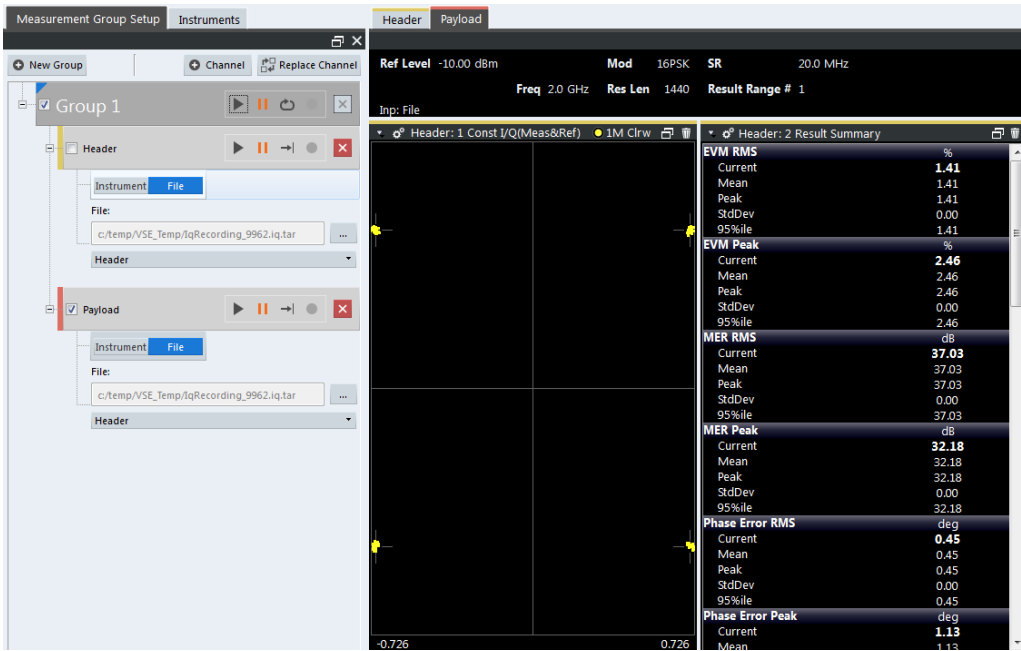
Measurement Group Setup Instruments

New Group Channel Replace Channel

Group 1

Header

Instrument File

File:

c:/temp/VSE_Temp/IqRecording_9962.iq.tar

Header

Payload

Instrument File

File:

c:/temp/VSE_Temp/IqRecording_9962.iq.tar

Header

Header Payload

Ref Level -10.00 dBm Mod 16PSK SR 20.0 MHz

Freq 2.0 GHz Res Len 1440 Result Range # 1

Inp: File

Header: 1 Const I/Q(Meas&Ref) 1M Clrw

-0.726 0.726

Header: 2 Result Summary

| EVM RMS | % |
|---|---|
| Current | 1.41 |
| Mean | 1.41 |
| Peak | 1.41 |
| StdDev | 0.00 |
| 95%ile | 1.41 |
| EVM Peak | % |
| Current | 2.46 |
| Mean | 2.46 |
| Peak | 2.46 |
| StdDev | 0.00 |
| 95%ile | 2.46 |
| MER RMS | dB |
| Current | 37.03 |
| Mean | 37.03 |
| Peak | 37.03 |
| StdDev | 0.00 |
| 95%ile | 37.03 |
| MER Peak | dB |
| Current | 32.18 |
| Mean | 32.18 |
| Peak | 32.18 |
| StdDev | 0.00 |
| 95%ile | 32.18 |
| Phase Error RMS | deg |
| Current | 0.45 |
| Mean | 0.45 |
| Peak | 0.45 |
| StdDev | 0.00 |
| 95%ile | 0.45 |
| Phase Error Peak | deg |
| Current | 1.13 |
| Mean | 1.13 |